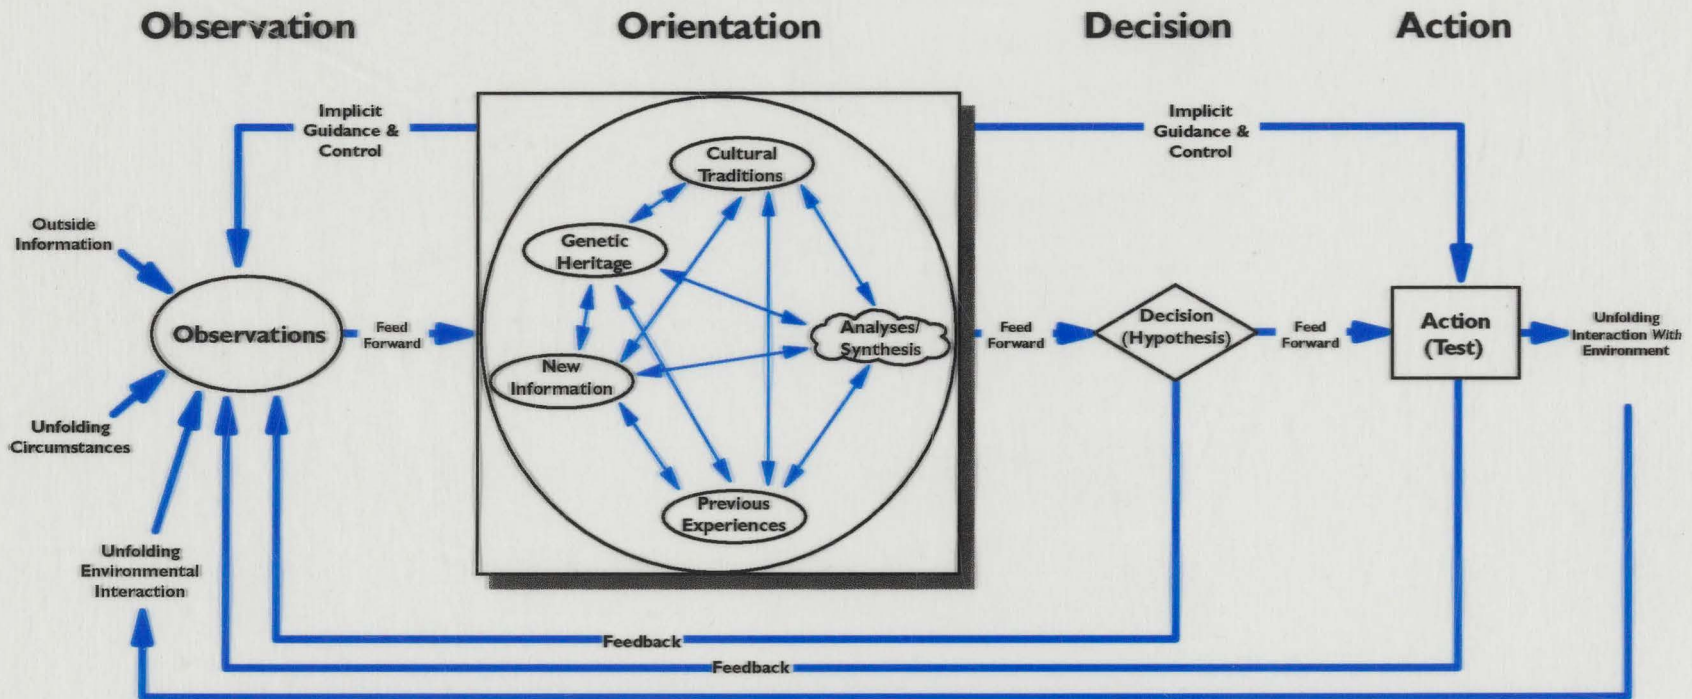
Observation

Orientation

Decision

Action

Implicit Guidance & Control

Implicit Guidance & Control

Outside Information

Observations

Unfolding Circumstances

Unfolding Environmental Interaction

Feed Forward

Cultural Traditions

Genetic Heritage

New Information

Analyses/ Synthesis

Previous Experiences

Feed Forward

Decision (Hypothesis)

Feed Forward

Action (Test)

Unfolding Interaction With Environment

Feedback

Feedback